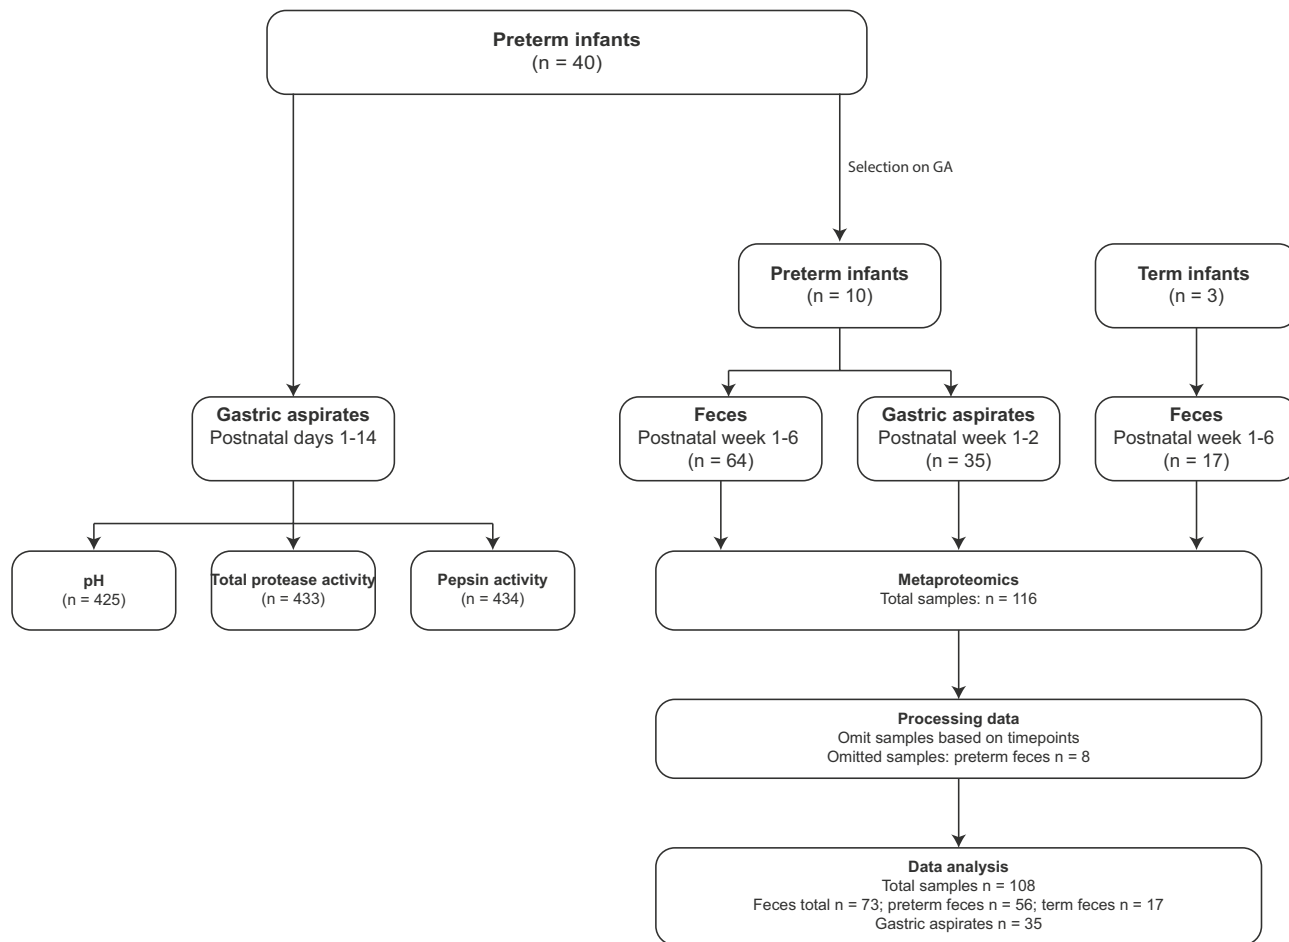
**Preterm infants**
(n = 40)

Selection on GA

**Preterm infants**
(n = 10)

**Term infants**
(n = 3)

**Gastric aspirates**
Postnatal days 1-14

**Feces**
Postnatal week 1-6
(n = 64)

**Gastric aspirates**
Postnatal week 1-2
(n = 35)

**Feces**
Postnatal week 1-6
(n = 17)

**pH**
(n = 425)

**Total protease activity**
(n = 433)

**Pepsin activity**
(n = 434)

**Metaproteomics**
Total samples: n = 116

**Processing data**
Omit samples based on timepoints
Omitted samples: preterm feces n = 8

**Data analysis**
Total samples n = 108
Feces total n = 73; preterm feces n = 56; term feces n = 17
Gastric aspirates n = 35